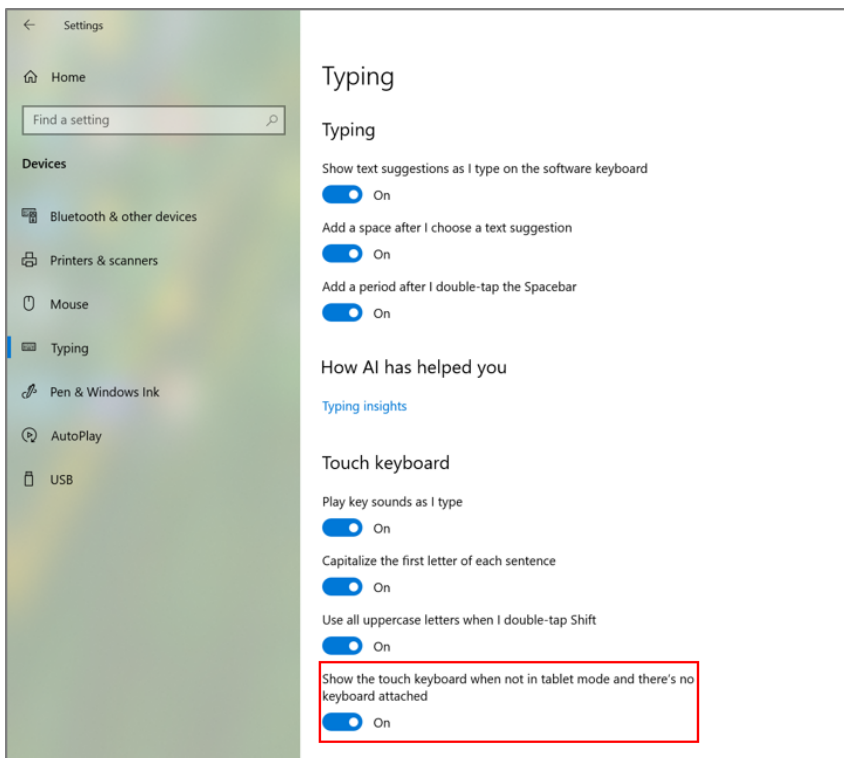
Settings

Home

Find a setting

Devices

Bluetooth & other devices

Printers & scanners

Mouse

Typing

Pen & Windows Ink

AutoPlay

USB

Typing

Typing

Show text suggestions as I type on the software keyboard

On

Add a space after I choose a text suggestion

On

Add a period after I double-tap the Spacebar

On

How AI has helped you

Typing insights

Touch keyboard

Play key sounds as I type

On

Capitalize the first letter of each sentence

On

Use all uppercase letters when I double-tap Shift

On

Show the touch keyboard when not in tablet mode and there's no keyboard attached

On